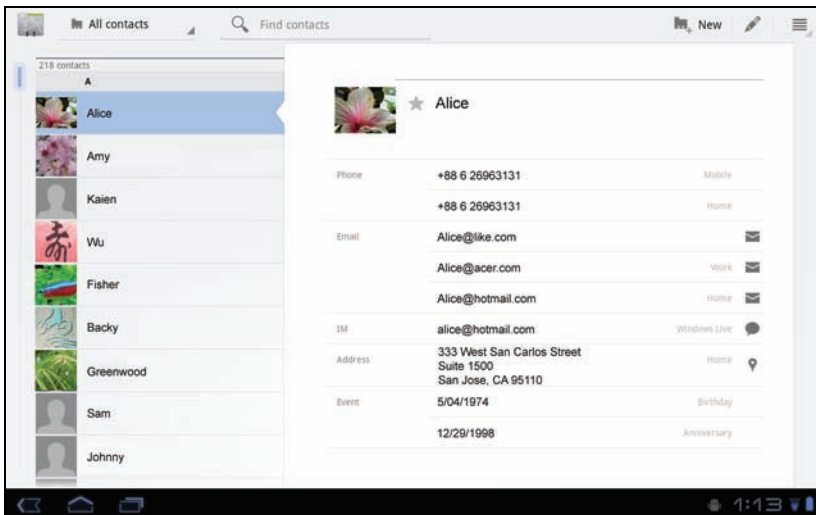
All contacts

Find contacts

New

218 contacts

A

Alice

Amy

Kaien

Wu

Fisher

Backy

Greenwood

Sam

Johnny

Alice

Phone +88 6 26963131 Mobile

+88 6 26963131 Home

Email Alice@like.com

Alice@acer.com Work

Alice@hotmail.com Home

IM alice@hotmail.com Windows Live

Address 333 West San Carlos Street
Suite 1500
San Jose, CA 95110 Home

Event 5/04/1974 Birthday

12/29/1998 Anniversary

1:13